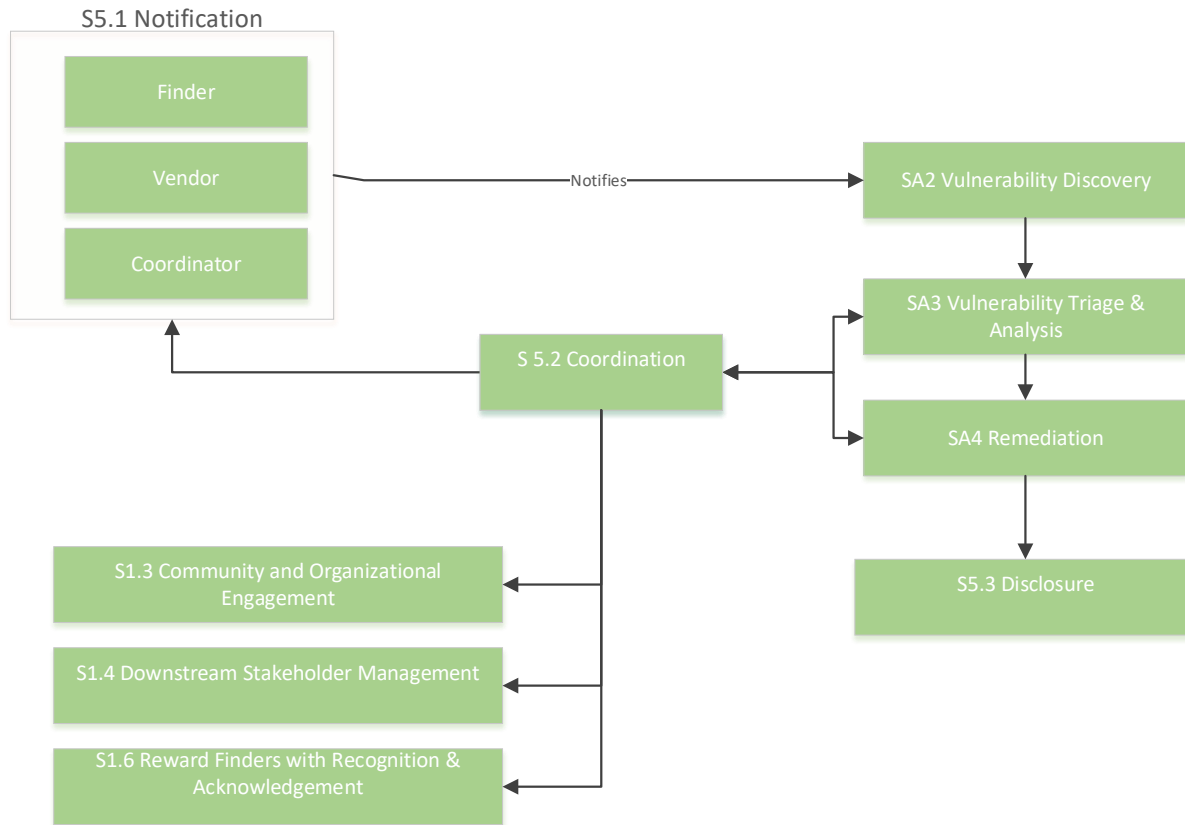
S5.1 Notification

Finder

Vendor

Coordinator

Notifies

SA2 Vulnerability Discovery

SA3 Vulnerability Triage & Analysis

S 5.2 Coordination

SA4 Remediation

S5.3 Disclosure

S1.3 Community and Organizational Engagement

S1.4 Downstream Stakeholder Management

S1.6 Reward Finders with Recognition & Acknowledgement